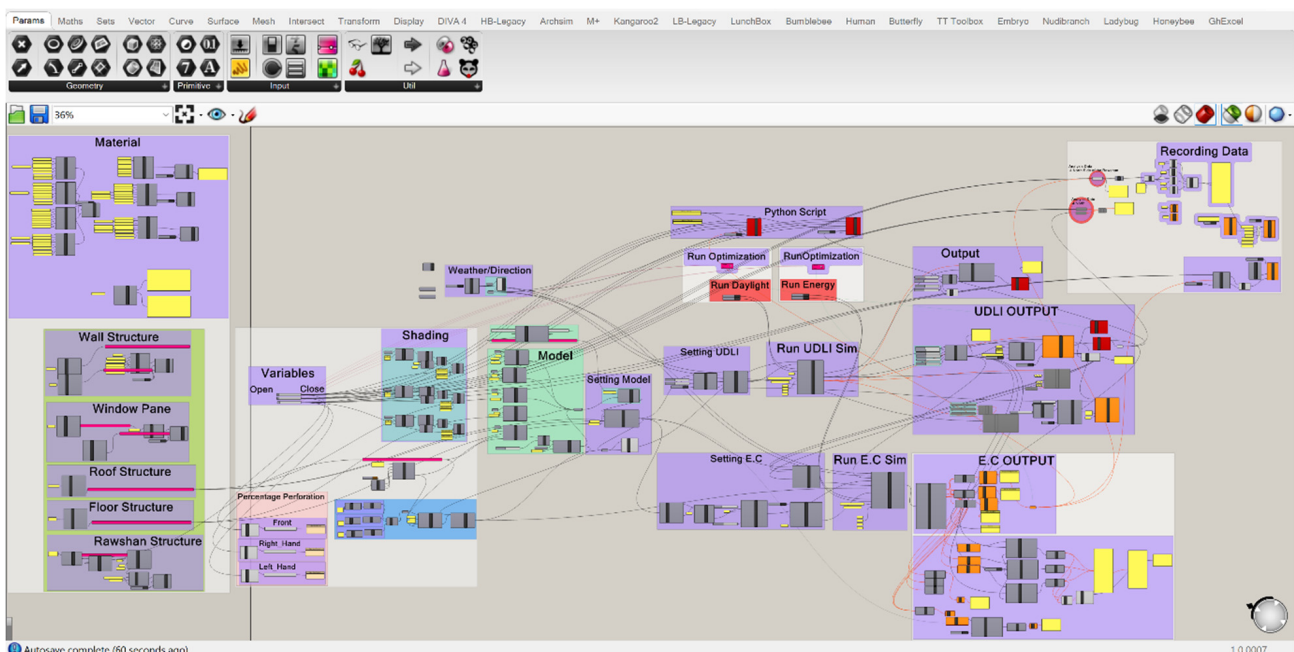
Params Maths Sets Vector Curve Surface Mesh Intersect Transform Display DIVA 4 HB-Legacy Archsim M+ Kangaroo2 LB-Legacy LunchBox Bumblebee Human Butterfly TT Toolbox Embryo Nudibranch Ladybug Honeybee GhExcel

Geometry Primitive Input Util

36%

Material

Wall Structure

Window Pane

Roof Structure

Floor Structure

Rawshan Structure

Variables
Open Close

Shading

Percentage Perforation
Front
Right_Hand
Left_Hand

Model

Setting Model

Weather/Direction

Python Script

Run Optimization
Run Daylight

RunOptimization
Run Energy

Setting UDLI

Run UDLI Sim

Setting E.C

Run E.C Sim

Output

UDLI OUTPUT

E.C OUTPUT

Recording Data

Autosave complete (60 seconds ago)

1.0.0007